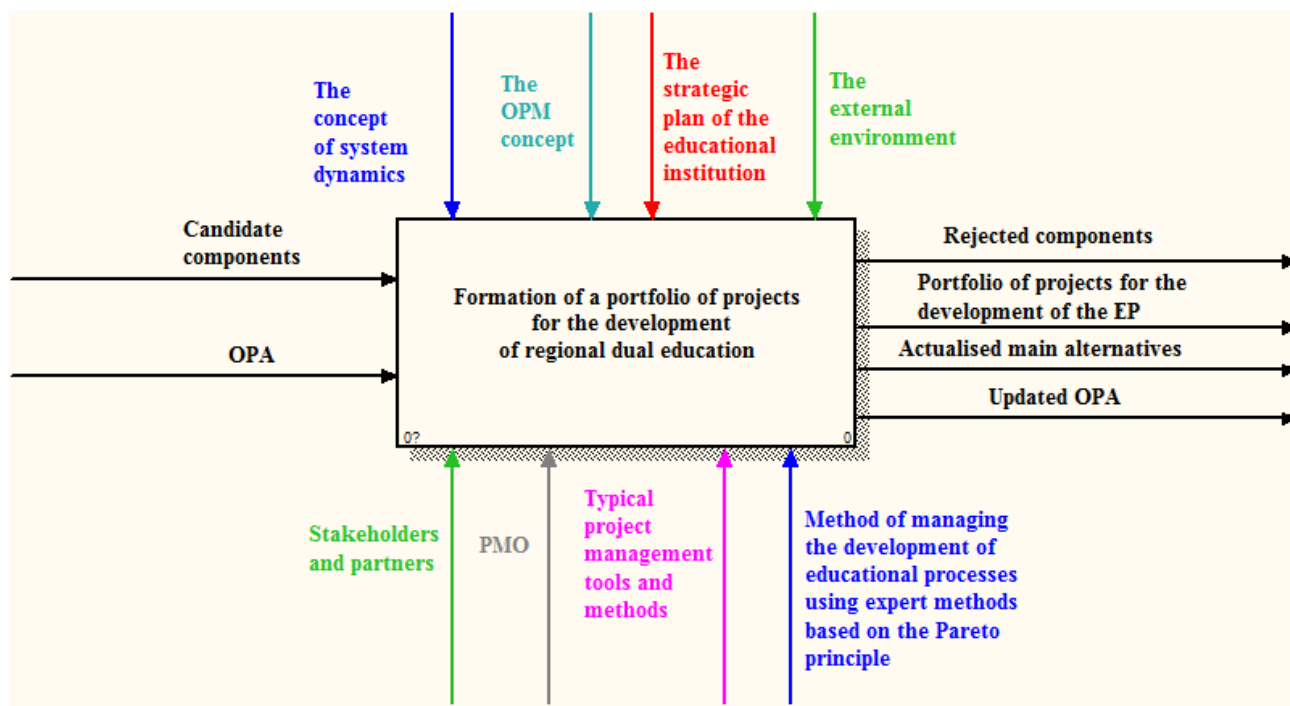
The concept of system dynamics

The OPM concept

The strategic plan of the educational institution

The external environment

Candidate components

OPA

Formation of a portfolio of projects for the development of regional dual education

0?

0

Rejected components

Portfolio of projects for the development of the EP

Actualised main alternatives

Updated OPA

Stakeholders and partners

PMO

Typical project management tools and methods

Method of managing the development of educational processes using expert methods based on the Pareto principle